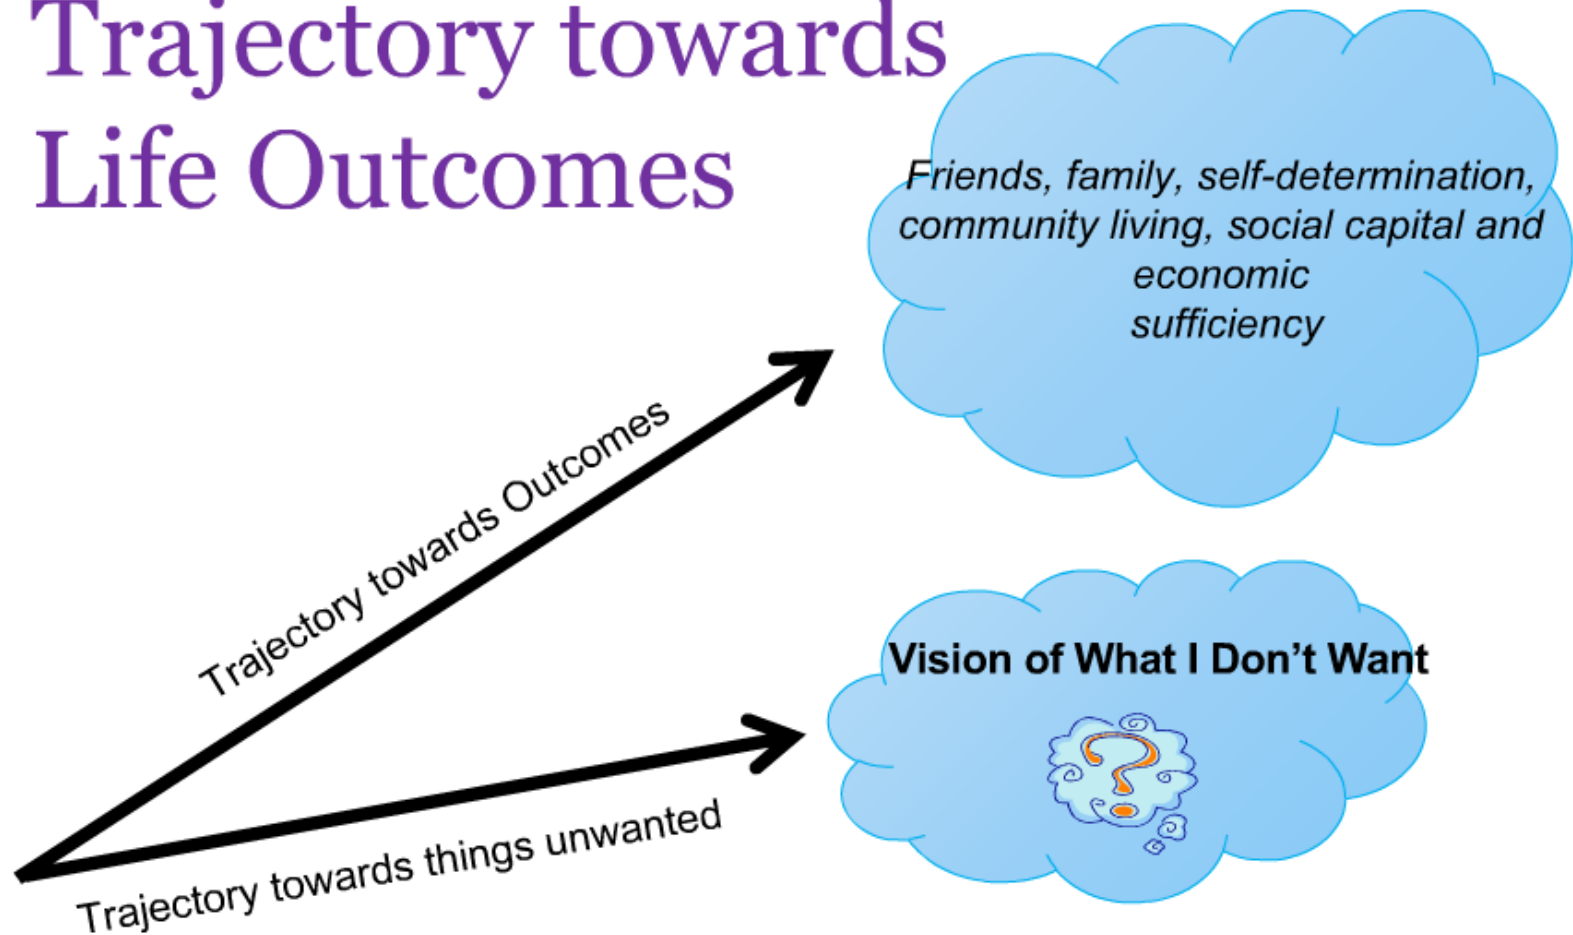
Trajectory towards Life Outcomes

Friends, family, self-determination, community living, social capital and economic sufficiency

Trajectory towards Outcomes

Vision of What I Don't Want

Trajectory towards things unwanted